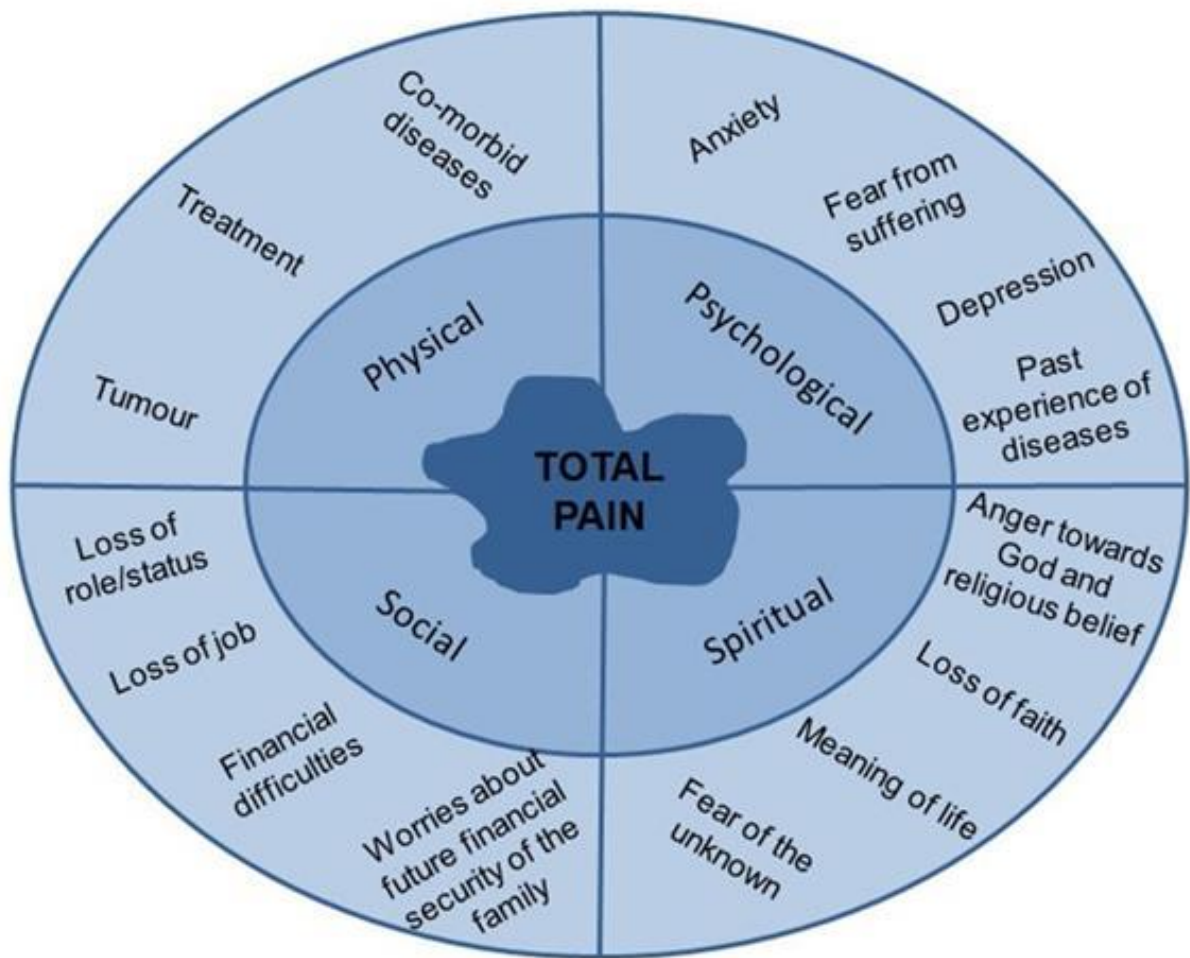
Co-morbid diseases

Treatment

Tumour

Anxiety

Fear from suffering

Depression

Past experience of diseases

Physical

Psychological

TOTAL PAIN

Social

Spiritual

Loss of role/status

Loss of job

Financial difficulties

Worries about future financial security of the family

Anger towards God and religious belief

Loss of faith

Meaning of life

Fear of the unknown